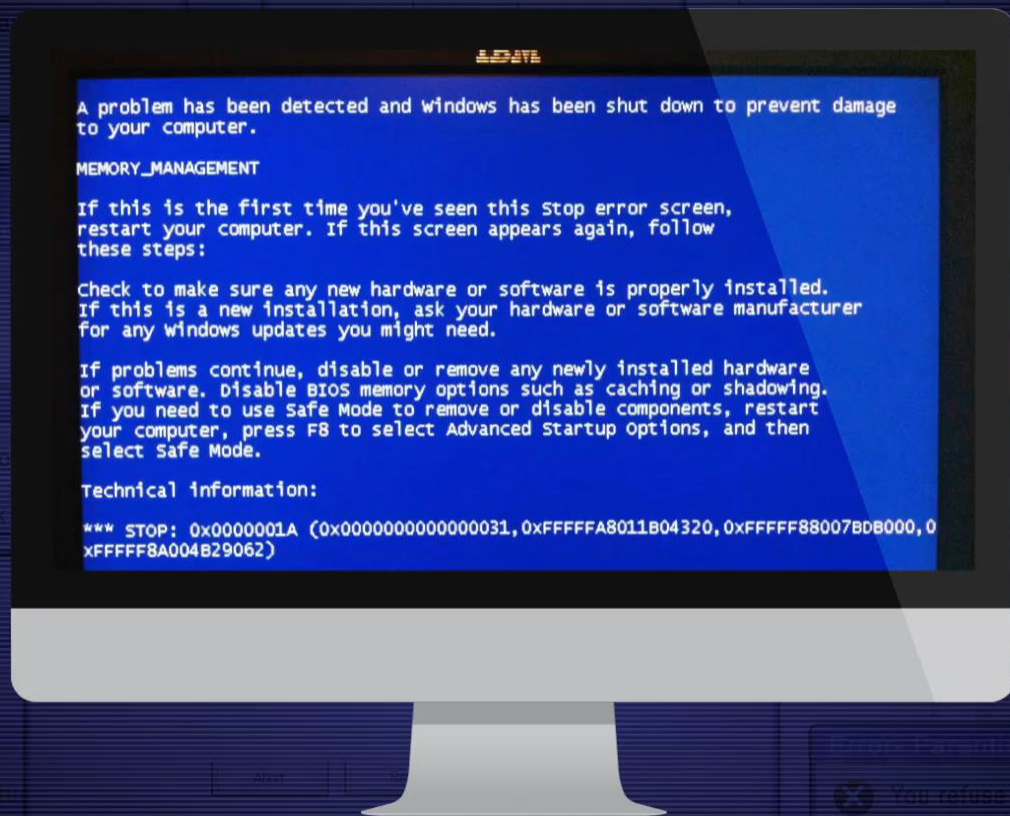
ADM

A problem has been detected and Windows has been shut down to prevent damage to your computer.

MEMORY_MANAGEMENT

If this is the first time you've seen this Stop error screen, restart your computer. If this screen appears again, follow these steps:

Check to make sure any new hardware or software is properly installed. If this is a new installation, ask your hardware or software manufacturer for any Windows updates you might need.

If problems continue, disable or remove any newly installed hardware or software. Disable BIOS memory options such as caching or shadowing. If you need to use Safe Mode to remove or disable components, restart your computer, press F8 to select Advanced Startup Options, and then select Safe Mode.

Technical information:

*** STOP: 0x0000001A (0x0000000000000031,0xFFFFFA8011B04320,0xFFFFF88007BDB000,0xFFFFF8A004B29062)

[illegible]

You refuse